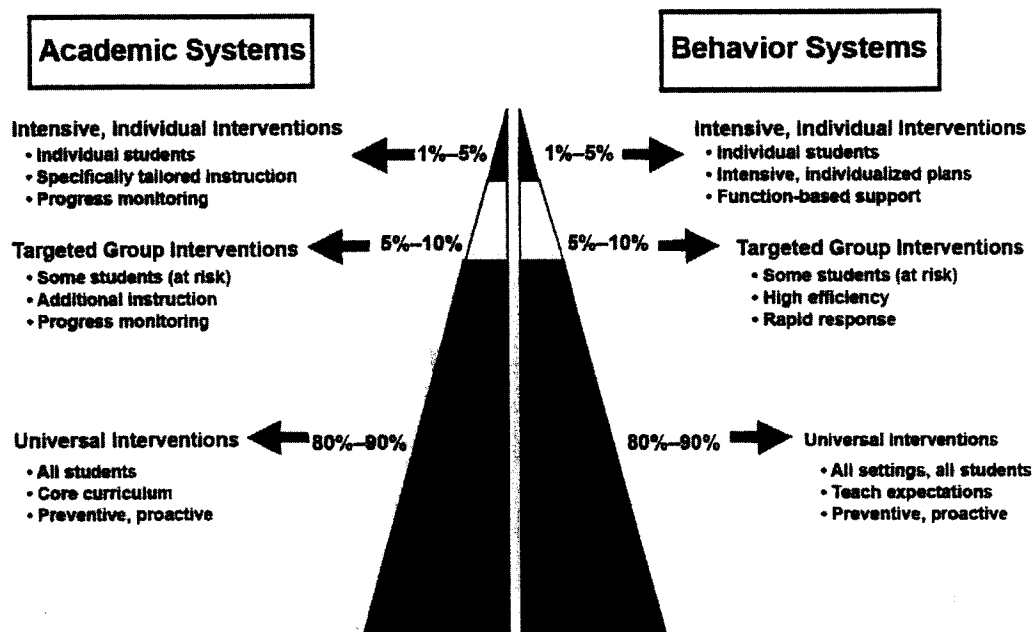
Academic Systems

Behavior Systems

Intensive, Individual Interventions
• Individual students
• Specifically tailored instruction
• Progress monitoring

1%–5%

1%–5%

Intensive, Individual Interventions
• Individual students
• Intensive, individualized plans
• Function-based support

Targeted Group Interventions
• Some students (at risk)
• Additional instruction
• Progress monitoring

5%–10%

5%–10%

Targeted Group Interventions
• Some students (at risk)
• High efficiency
• Rapid response

Universal Interventions
• All students
• Core curriculum
• Preventive, proactive

80%–90%

80%–90%

Universal Interventions
• All settings, all students
• Teach expectations
• Preventive, proactive